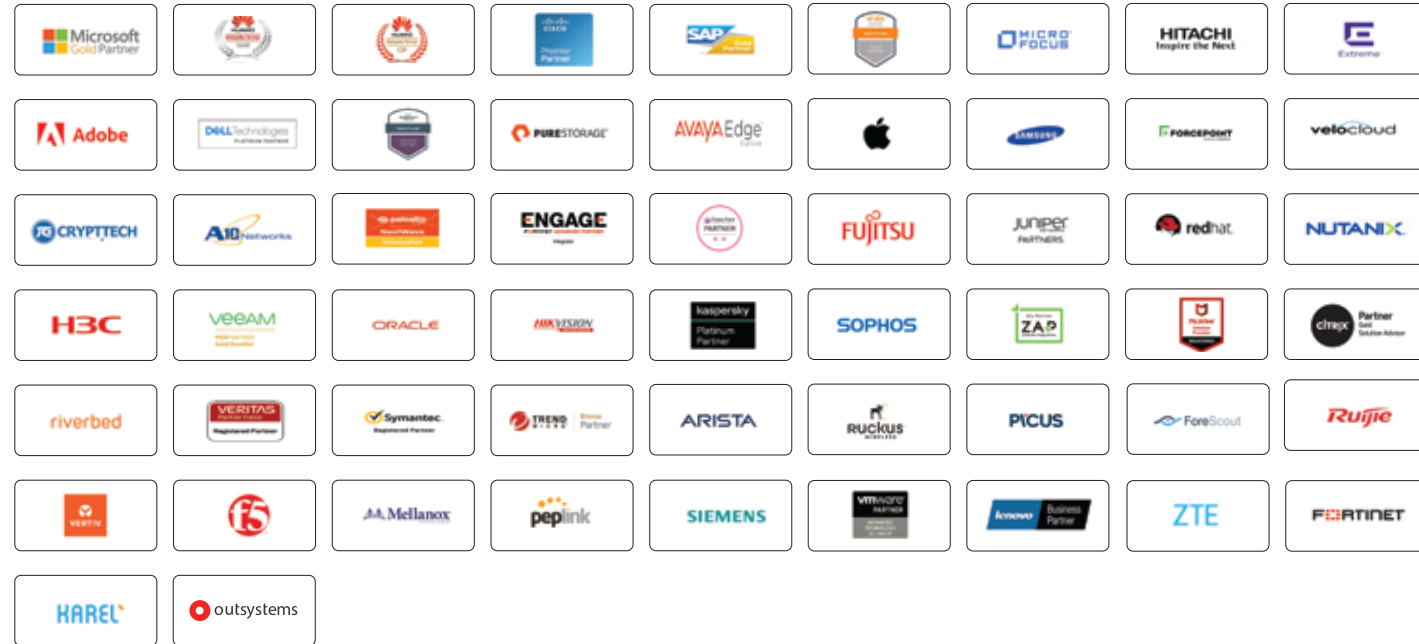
Microsoft Gold Partner

CISCO Premier Partner

SAP Gold Partner

MICRO FOCUS

HITACHI Inspire the Next

Extreme

Adobe

DELL Technologies PLATINUM PARTNER

PURESTORAGE

AVAYA Edge

SAMSUNG

FORCEPOINT

velocloud

CRYPTTECH

A10 Networks

paloalto NextWave

ENGAGE

PARTNER

FUJITSU

JUNIPER PARTNERS

redhat.

NUTANIX.

H3C

veeam

ORACLE

HIKVISION

kaspersky Platinum Partner

SOPHOS

ZAP

citrix Partner Gold Solution Advisor

riverbed

VERITAS Registered Partner

Symantec. Registered Partner

TREND MICRO Bronze Partner

ARISTA

Ruckus WIRELESS

PICUS

ForeScout

Ruijie

VERTIV

f5

Mellanox

peplink

SIEMENS

vmware PARTNER

lenovo Business Partner

ZTE

FORTINET

KAREL

outsystems